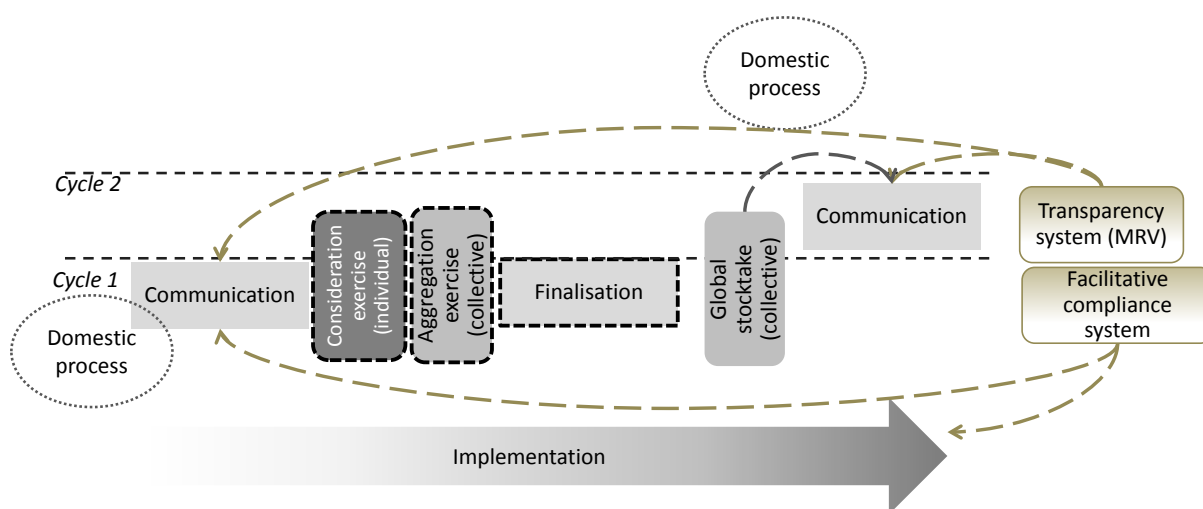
Domestic process

Cycle 2

Communication

Transparency system (MRV)

Cycle 1

Communication

Consideration exercise (individual)

Aggregation exercise (collective)

Finalisation

Global stocktake (collective)

Facilitative compliance system

Domestic process

Implementation